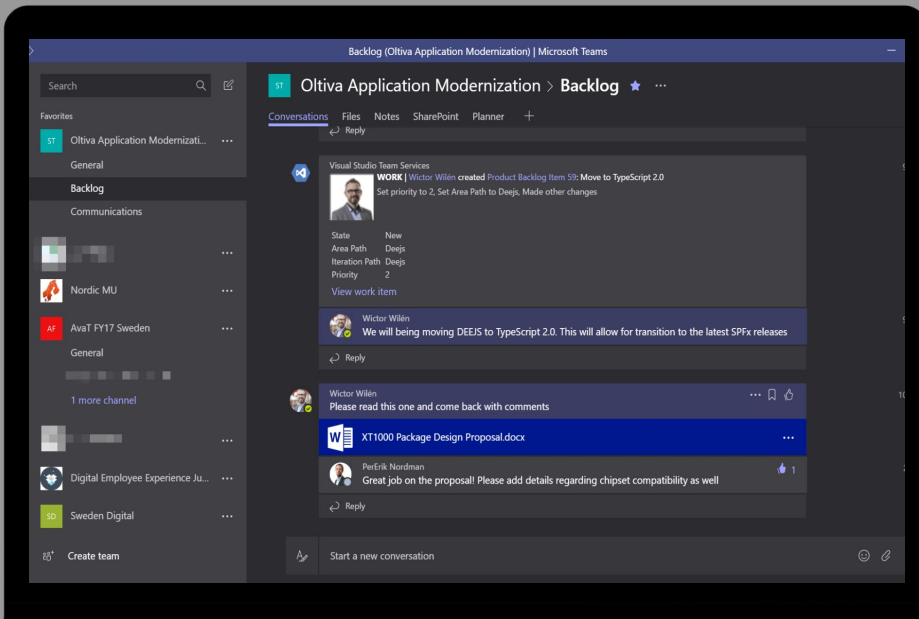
Backlog (Oltiva Application Modernization) | Microsoft Teams

Search

Favorites

ST Oltiva Application Modernizati... ···

General

Backlog

Communications

···

Nordic MU ···

AF AvaT FY17 Sweden ···

General

1 more channel

···

Digital Employee Experience Ju... ···

SD Sweden Digital ···

Create team

ST Oltiva Application Modernization > Backlog ···

Conversations Files Notes SharePoint Planner +

Reply

Visual Studio Team Services

WORK | Wictor Wilén created Product Backlog Item 59: Move to TypeScript 2.0

Set priority to 2, Set Area Path to Deejs, Made other changes

| | |
|---|---|
| State | New |
| Area Path | Deejs |
| Iteration Path | Deejs |
| Priority | 2 |

View work item

Wictor Wilén

We will being moving DEEJS to TypeScript 2.0. This will allow for transition to the latest SPFx releases

Reply

Wictor Wilén

Please read this one and come back with comments

XT1000 Package Design Proposal.docx ···

PerErik Nordman

Great job on the proposal! Please add details regarding chipset compatibility as well

1

Reply

Start a new conversation